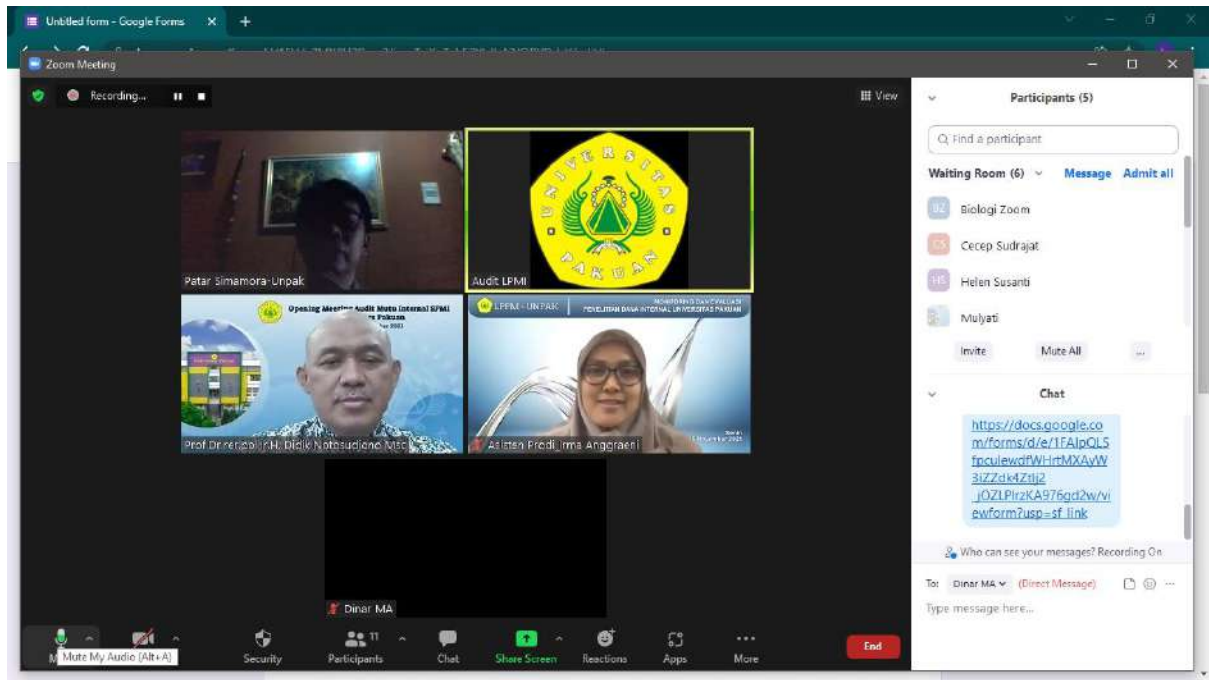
Untitled form - Google Forms

Zoom Meeting

Recording...

View

Participants (5)

Find a participant

Waiting Room (6) Message Admit all

BZ Biologi Zoom

CS Cecep Sudrajat

HS Helen Susanti

Mulyati

Invite Mute All ...

Chat

https://docs.google.com/forms/d/e/1FAIpQLSfpculewdfWHrtMXAyW3iZZdk4Ztij2_jOZLPlrzKA976gd2w/viewform?usp=sf_link

Who can see your messages? Recording On

To: Dinar MA (Direct Message)

Type message here...

UNIVERSITAS PAKUAN

Patar Simamora-Unpak

Audit LPMI

Opening Meeting Audit Mutu Internal LPMI

Prof Dr.rer.pol.Ir.H. Didik Notosudjono Msc

LPPM - UNPAK

MONITORING DAN EVALUASI PENELITIAN DANA INTERNAL UNIVERSITAS PAKUAN

Asisten Prodi_Irma Anggraeni

Dinar MA

Mute My Audio (Alt+A)

Security

Participants 11

Chat

Share Screen

Reactions

Apps

More

End